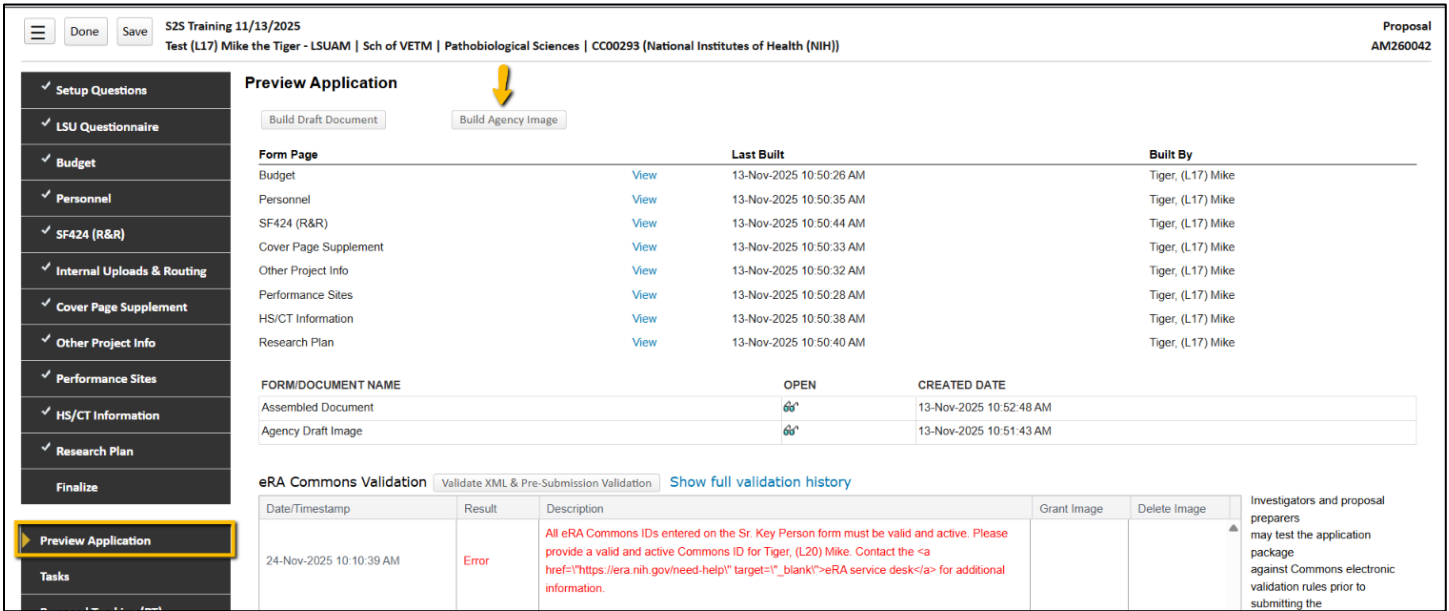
Done Save S2S Training 11/13/2025
Test (L17) Mike the Tiger - LSUAM | Sch of VETM | Pathobiological Sciences | CC00293 (National Institutes of Health (NIH))

Proposal
AM260042

✓ Setup Questions
✓ LSU Questionnaire
✓ Budget
✓ Personnel
✓ SF424 (R&R)
✓ Internal Uploads & Routing
✓ Cover Page Supplement
✓ Other Project Info
✓ Performance Sites
✓ HS/CT Information
✓ Research Plan
Finalize
Preview Application
Tasks

Preview Application

Build Draft Document Build Agency Image

| Form Page | | Last Built | Built By |
|---|---|---|---|
| Budget | View | 13-Nov-2025 10:50:26 AM | Tiger, (L17) Mike |
| Personnel | View | 13-Nov-2025 10:50:35 AM | Tiger, (L17) Mike |
| SF424 (R&R) | View | 13-Nov-2025 10:50:44 AM | Tiger, (L17) Mike |
| Cover Page Supplement | View | 13-Nov-2025 10:50:33 AM | Tiger, (L17) Mike |
| Other Project Info | View | 13-Nov-2025 10:50:32 AM | Tiger, (L17) Mike |
| Performance Sites | View | 13-Nov-2025 10:50:28 AM | Tiger, (L17) Mike |
| HS/CT Information | View | 13-Nov-2025 10:50:38 AM | Tiger, (L17) Mike |
| Research Plan | View | 13-Nov-2025 10:50:40 AM | Tiger, (L17) Mike |

| FORM/DOCUMENT NAME | OPEN | CREATED DATE |
|---|---|---|
| Assembled Document | | 13-Nov-2025 10:52:48 AM |
| Agency Draft Image | | 13-Nov-2025 10:51:43 AM |

eRA Commons Validation Validate XML & Pre-Submission Validation Show full validation history

| Date/Timestamp | Result | Description | Grant Image | Delete Image |
|---|---|---|---|---|
| 24-Nov-2025 10:10:39 AM | Error | All eRA Commons IDs entered on the Sr. Key Person form must be valid and active. Please provide a valid and active Commons ID for Tiger, (L20) Mike. Contact the <a href=\"https://era.nih.gov/need-help\" target=\"_blank\">eRA service desk</a> for additional information. | | |

Investigators and proposal preparers may test the application package against Commons electronic validation rules prior to submitting the